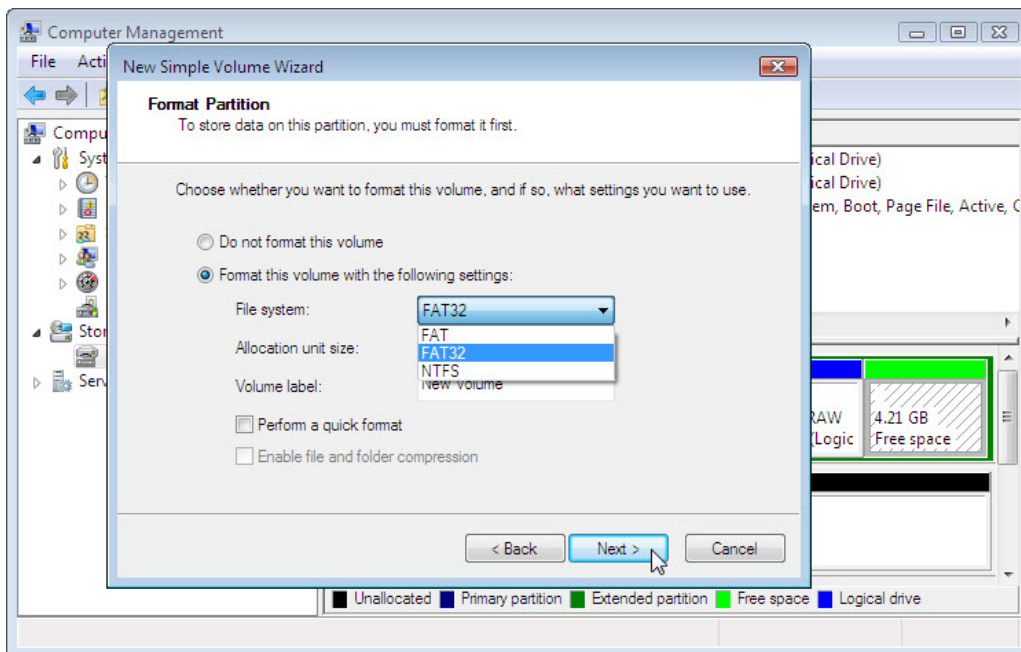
Computer Management
File Acti
Compu
Syst
Stor
Serv
New Simple Volume Wizard
Format Partition
To store data on this partition, you must format it first.
Choose whether you want to format this volume, and if so, what settings you want to use.
Do not format this volume
Format this volume with the following settings:
File system: FAT32
FAT
FAT32
NTFS
Allocation unit size:
Volume label: New Volume
Perform a quick format
Enable file and folder compression
< Back
Next >
Cancel
ical Drive)
ical Drive)
em, Boot, Page File, Active, C
RAW
(Logic
4.21 GB
Free space
Unallocated
Primary partition
Extended partition
Free space
Logical drive